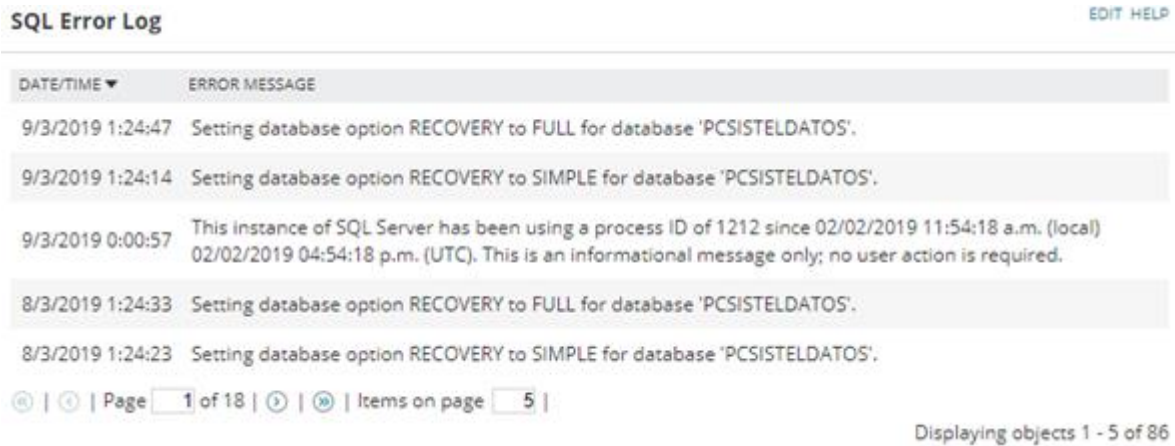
SQL Error Log

EDIT HELP

| DATE/TIME ▼ | ERROR MESSAGE |
|---|---|
| 9/3/2019 1:24:47 | Setting database option RECOVERY to FULL for database 'PCSISTELDATOS'. |
| 9/3/2019 1:24:14 | Setting database option RECOVERY to SIMPLE for database 'PCSISTELDATOS'. |
| 9/3/2019 0:00:57 | This instance of SQL Server has been using a process ID of 1212 since 02/02/2019 11:54:18 a.m. (local) 02/02/2019 04:54:18 p.m. (UTC). This is an informational message only; no user action is required. |
| 8/3/2019 1:24:33 | Setting database option RECOVERY to FULL for database 'PCSISTELDATOS'. |
| 8/3/2019 1:24:23 | Setting database option RECOVERY to SIMPLE for database 'PCSISTELDATOS'. |

| Page 1 of 18 | | Items on page 5 |

Displaying objects 1 - 5 of 86